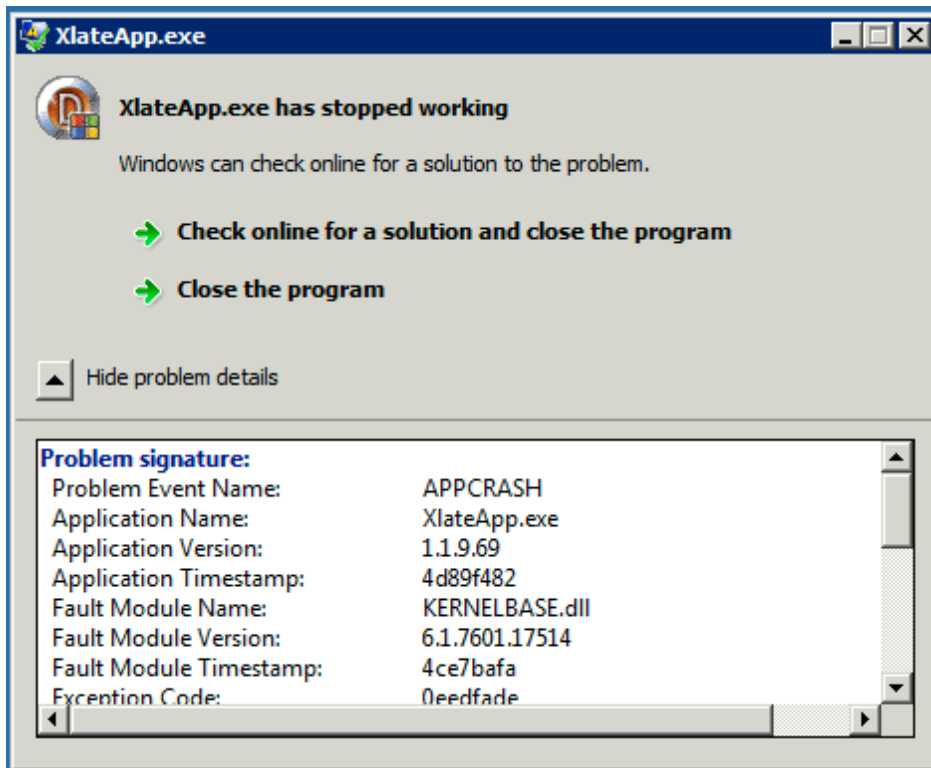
XlateApp.exe

XlateApp.exe has stopped working

Windows can check online for a solution to the problem.

Check online for a solution and close the program

Close the program

Hide problem details

Problem signature:

| | |
|---|---|
| Problem Event Name: | APPCRASH |
| Application Name: | XlateApp.exe |
| Application Version: | 1.1.9.69 |
| Application Timestamp: | 4d89f482 |
| Fault Module Name: | KERNELBASE.dll |
| Fault Module Version: | 6.1.7601.17514 |
| Fault Module Timestamp: | 4ce7bafa |
| Exception Code: | 0eedfade |